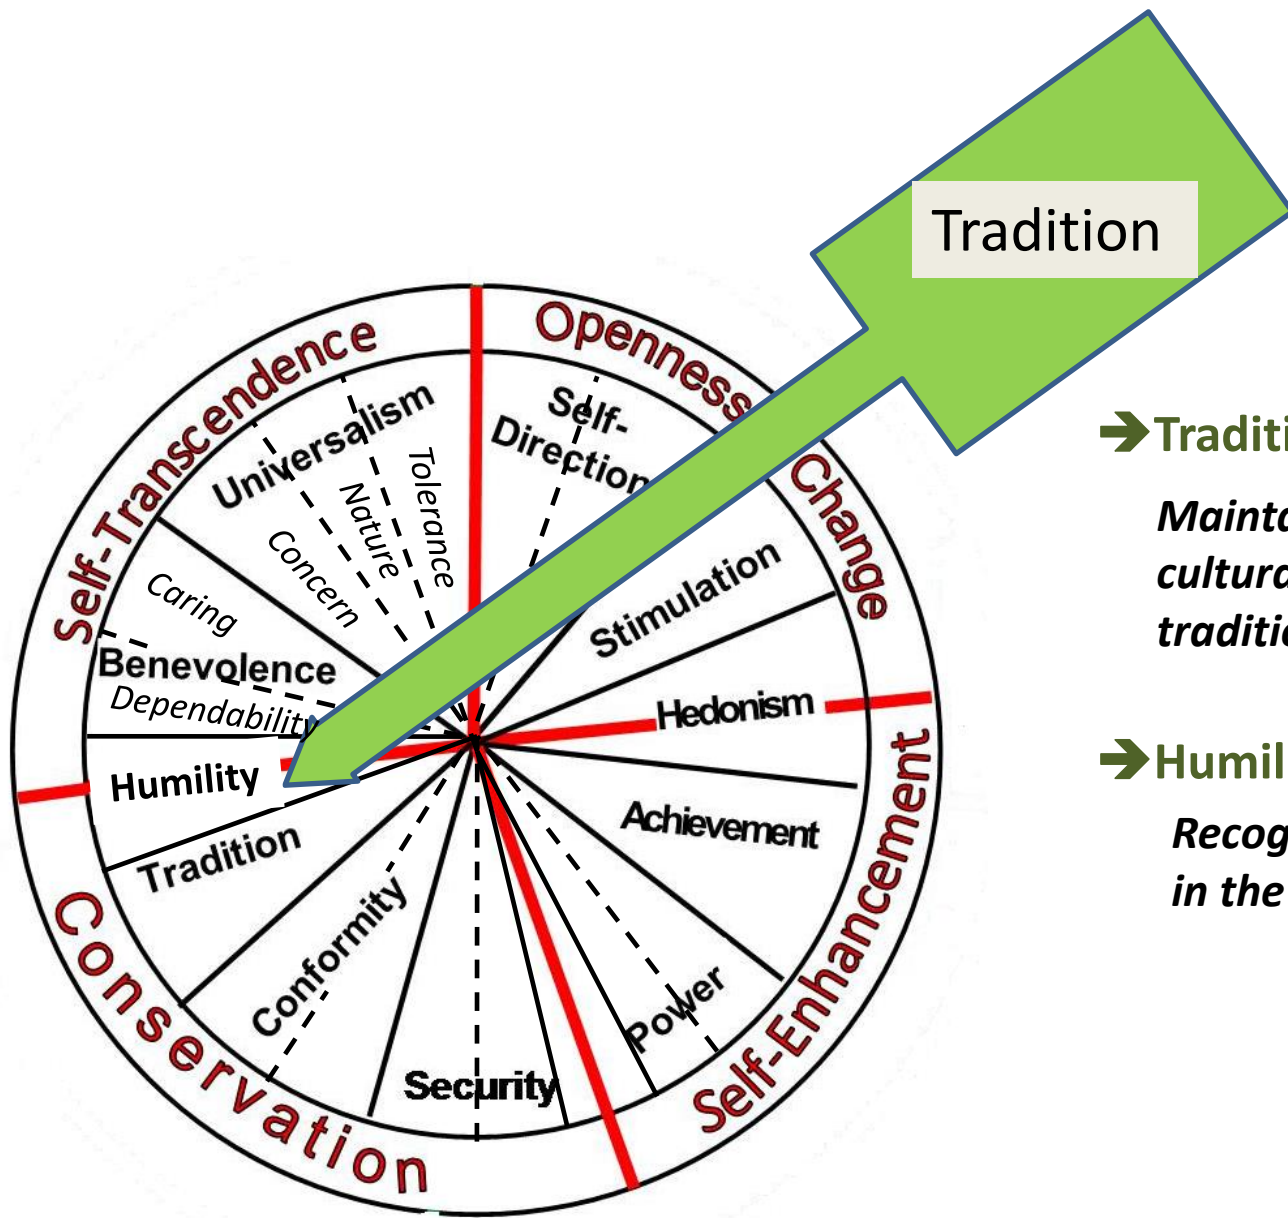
Tradition

Openness to Change

Self-Transcendence

Self-Enhancement

Conservation

Universalism

Tolerance

Nature

Concern

Caring

Benevolence

Dependability

Self-Direction

Stimulation

Hedonism

Achievement

Power

Security

Conformity

Tradition

Humility

➔Traditi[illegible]

Mainta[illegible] cultura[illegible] traditi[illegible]

➔Humil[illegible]

Recog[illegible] in the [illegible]